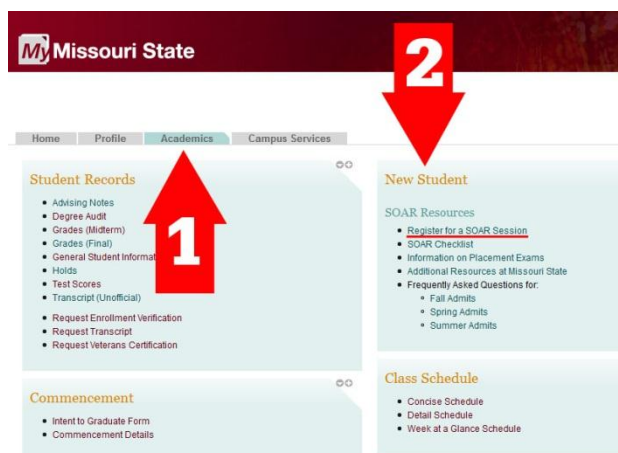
My Missouri State

2

Home | Profile | Academics | Campus Services

Student Records

- Advising Notes
- Degree Audit
- Grades (Midterm)
- Grades (Final)
- General Student Informat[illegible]
- Holds
- Test Scores
- Transcript (Unofficial)

- Request Enrollment Verification
- Request Transcript
- Request Veterans Certification

1

Commencement

- Intent to Graduate Form
- Commencement Details

New Student

SOAR Resources

- Register for a SOAR Session
- SOAR Checklist
- Information on Placement Exams
- Additional Resources at Missouri State
- Frequently Asked Questions for:
  - Fall Admits
  - Spring Admits
  - Summer Admits

Class Schedule

- Concise Schedule
- Detail Schedule
- Week at a Glance Schedule